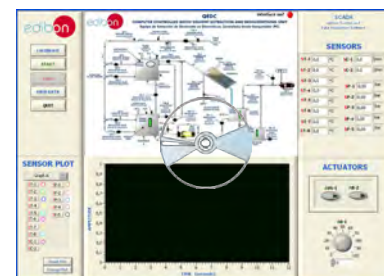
edibon

LANGUAGE

START

STOP

VIEW DATA

QUIT

SENSOR PLOT

edibon

QEDC

COMPUTER CONTROLLED BATCH SOLVENT EXTRACTION AND DESOLVENTIZING UNIT

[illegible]

SCADA

SENSORS

ST-1

ST-2

ST-3

ST-4

ST-5

ST-6

ST-7

ST-8

ST-9

ACTUATORS

AR-1

AR-2

AR-3

TIME (Seconds)

AMPLITUDE